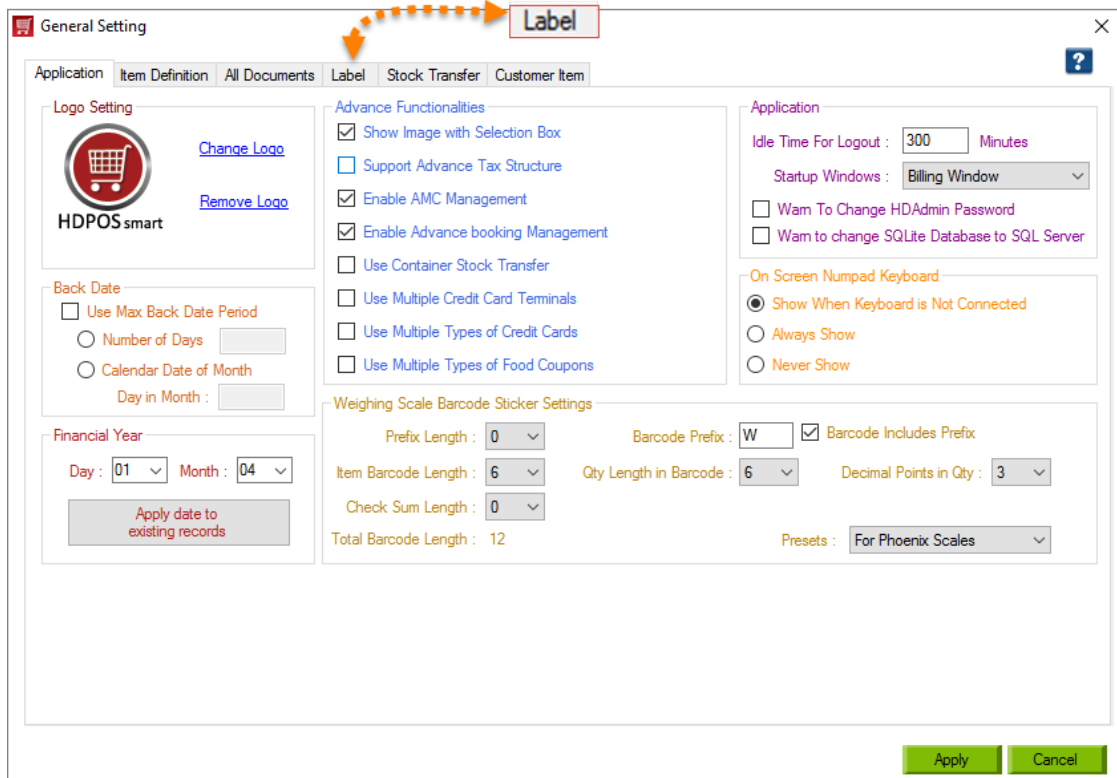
General Setting

Label

?

Application | Item Definition | All Documents | Label | Stock Transfer | Customer Item

Logo Setting

HDPOS smart

Change Logo

Remove Logo

Back Date

Use Max Back Date Period

Number of Days

Calendar Date of Month

Day in Month :

Financial Year

Day : 01 Month : 04

Apply date to existing records

Advance Functionalities

Show Image with Selection Box

Support Advance Tax Structure

Enable AMC Management

Enable Advance booking Management

Use Container Stock Transfer

Use Multiple Credit Card Terminals

Use Multiple Types of Credit Cards

Use Multiple Types of Food Coupons

Application

Idle Time For Logout : 300 Minutes

Startup Windows : Billing Window

Warn To Change HDAdmin Password

Warn to change SQLite Database to SQL Server

On Screen Numpad Keyboard

Show When Keyboard is Not Connected

Always Show

Never Show

Weighing Scale Barcode Sticker Settings

Prefix Length : 0

Barcode Prefix : W

Barcode Includes Prefix

Item Barcode Length : 6

Qty Length in Barcode : 6

Decimal Points in Qty : 3

Check Sum Length : 0

Total Barcode Length : 12

Presets : For Phoenix Scales

Apply

Cancel